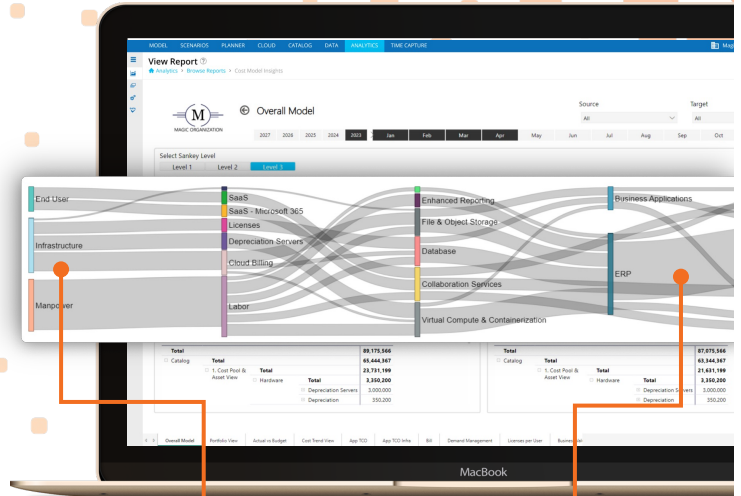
MODEL SCENARIOS PLANNER CLOUD CATALOG DATA ANALYTICS TIME CAPTURE

View Report
Analytics > Browse Reports > Cost Model Insights

M
MAGIC ORGANIZATION

Overall Model

Source
All

Target
All

2027 2026 2025 2024 2023 Jan Feb Mar Apr May Jun Jul Aug Sep Oct

Select Sankey Level
Level 1 Level 2 Level 3

End User
Infrastructure
Manpower
SaaS
SaaS - Microsoft 365
Licenses
Depreciation Servers
Cloud Billing
Labor
Enhanced Reporting
File & Object Storage
Database
Collaboration Services
Virtual Compute & Containerization
Business Applications
ERP

| Total | | | | 89,175,566 |
|---|---|---|---|---|
| Catalog | Total | | | 65,444,367 |
| | 1. Cost Pool & Asset View | Total | | 23,731,199 |
| | | Hardware | Total | 3,350,200 |
| | | | Depreciation Servers | 3,000,000 |
| | | | Depreciation | 350,200 |

| Total | | | | 87,075,566 |
|---|---|---|---|---|
| Catalog | Total | | | 63,344,367 |
| | 1. Cost Pool & Asset View | Total | | 21,631,199 |
| | | Hardware | Total | 3,350,200 |
| | | | Depreciation Servers | 3,000,000 |
| | | | Depreciation | 350,200 |

Overall Model Portfolio View Actual vs Budget Cost Trend View App TCO App TCO Infra BI Demand Management Licenses per User Business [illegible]

MacBook